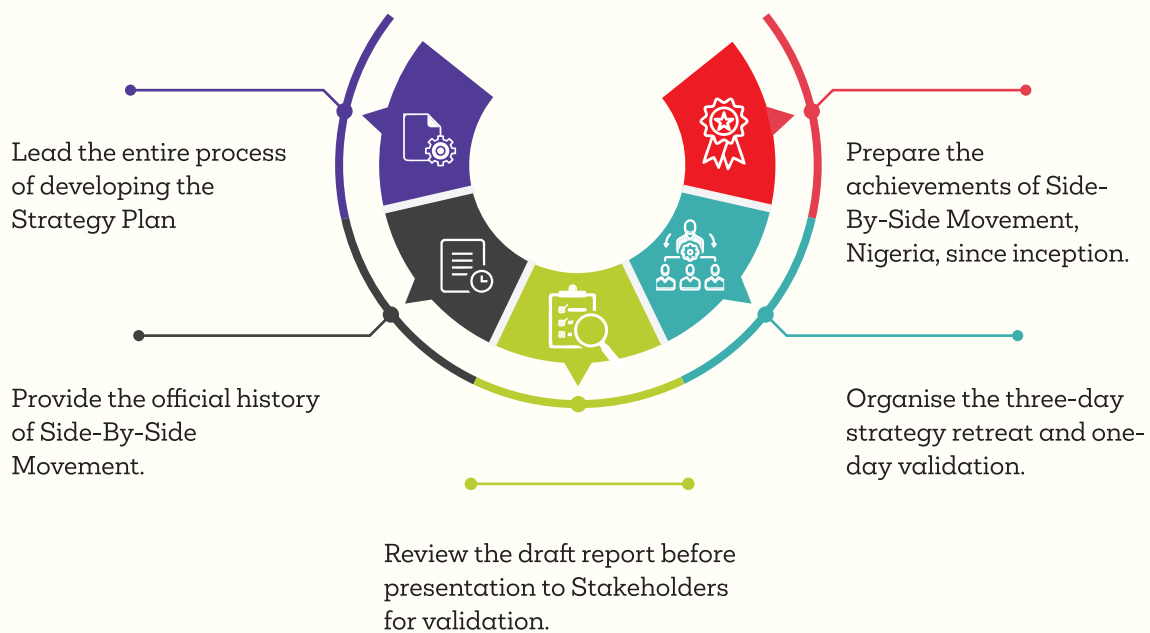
Lead the entire process of developing the Strategy Plan

Prepare the achievements of Side-By-Side Movement, Nigeria, since inception.

Provide the official history of Side-By-Side Movement.

Organise the three-day strategy retreat and one-day validation.

Review the draft report before presentation to Stakeholders for validation.